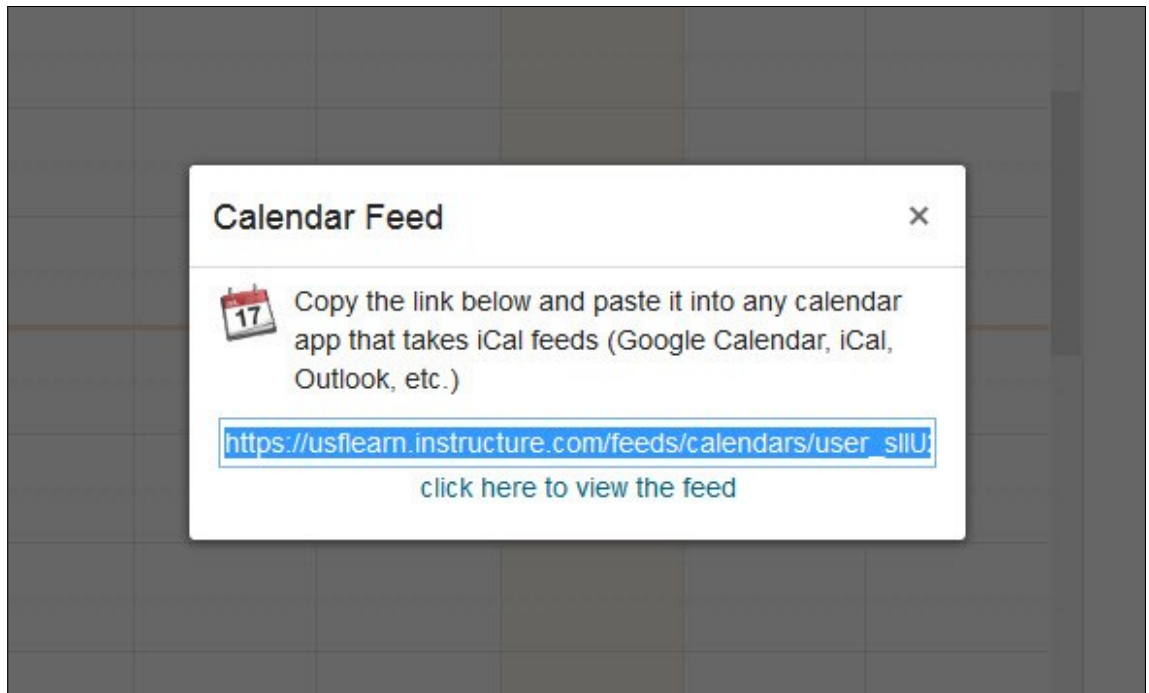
Calendar Feed ×

17

Copy the link below and paste it into any calendar app that takes iCal feeds (Google Calendar, iCal, Outlook, etc.)

https://usflearn.instructure.com/feeds/calendars/user_sllU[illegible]

click here to view the feed